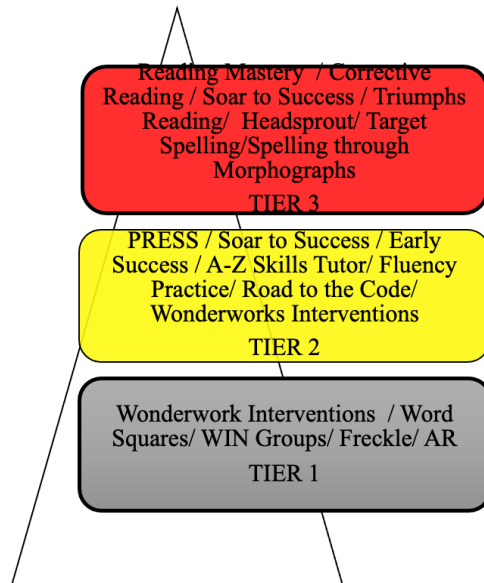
Reading Mastery / Corrective Reading / Soar to Success / Triumphs Reading/ Headsprout/ Target Spelling/Spelling through Morphographs

TIER 3

PRESS / Soar to Success / Early Success / A-Z Skills Tutor/ Fluency Practice/ Road to the Code/ Wonderworks Interventions

TIER 2

Wonderwork Interventions / Word Squares/ WIN Groups/ Freckle/ AR

TIER 1